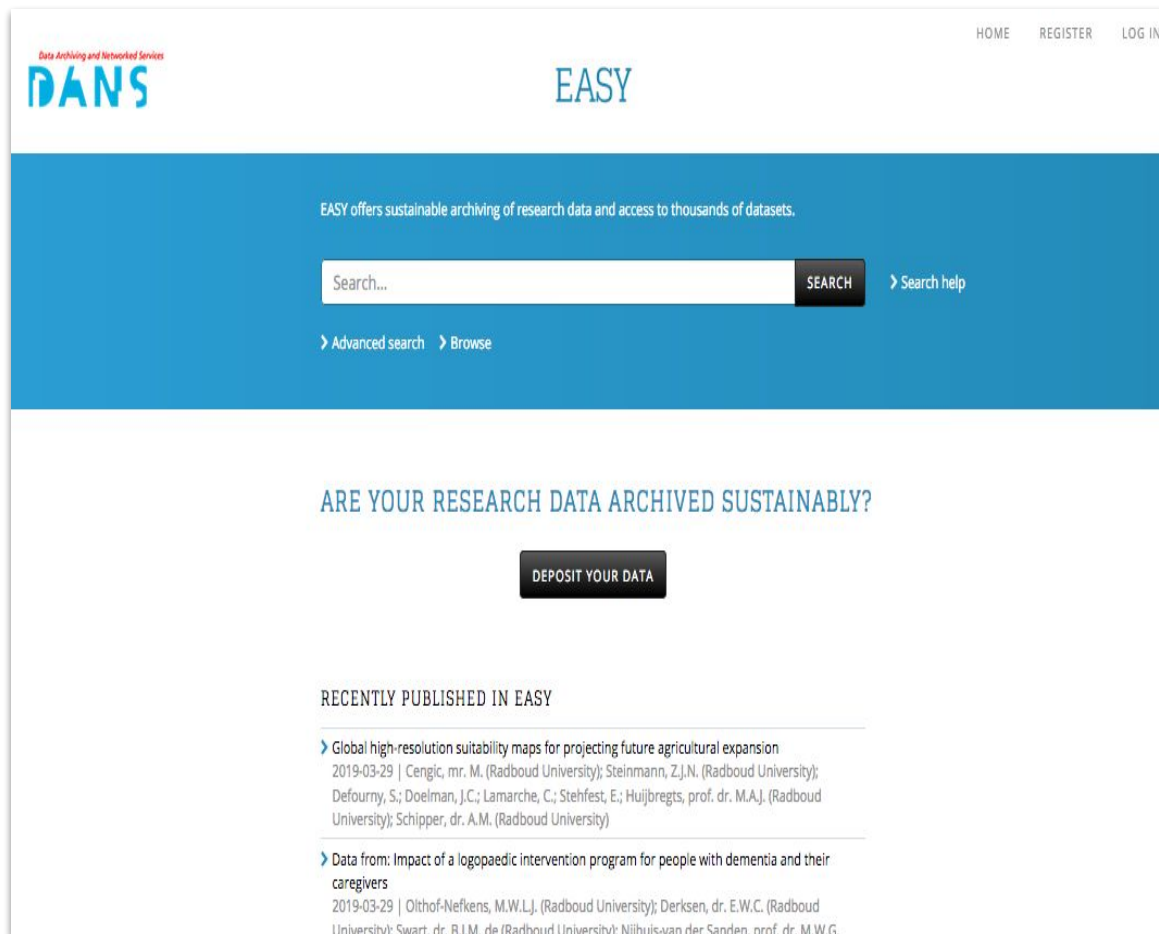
HOME REGISTER LOG IN

Data Archiving and Networked Services
DANS

EASY

EASY offers sustainable archiving of research data and access to thousands of datasets.

Search...

SEARCH

› Search help

› Advanced search › Browse

ARE YOUR RESEARCH DATA ARCHIVED SUSTAINABLY?

DEPOSIT YOUR DATA

RECENTLY PUBLISHED IN EASY

› Global high-resolution suitability maps for projecting future agricultural expansion
2019-03-29 | Cengic, mr. M. (Radboud University); Steinmann, Z.J.N. (Radboud University); Defourny, S.; Doelman, J.C.; Lamarche, C.; Stehfest, E.; Huijbregts, prof. dr. M.A.J. (Radboud University); Schipper, dr. A.M. (Radboud University)

› Data from: Impact of a logopaedic intervention program for people with dementia and their caregivers
2019-03-29 | Olthof-Nefkens, M.W.L.J. (Radboud University); Derksen, dr. E.W.C. (Radboud University); Swart, dr. B.J.M. de (Radboud University); Nijhuis-van der Sanden, prof. dr. M.W.G. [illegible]